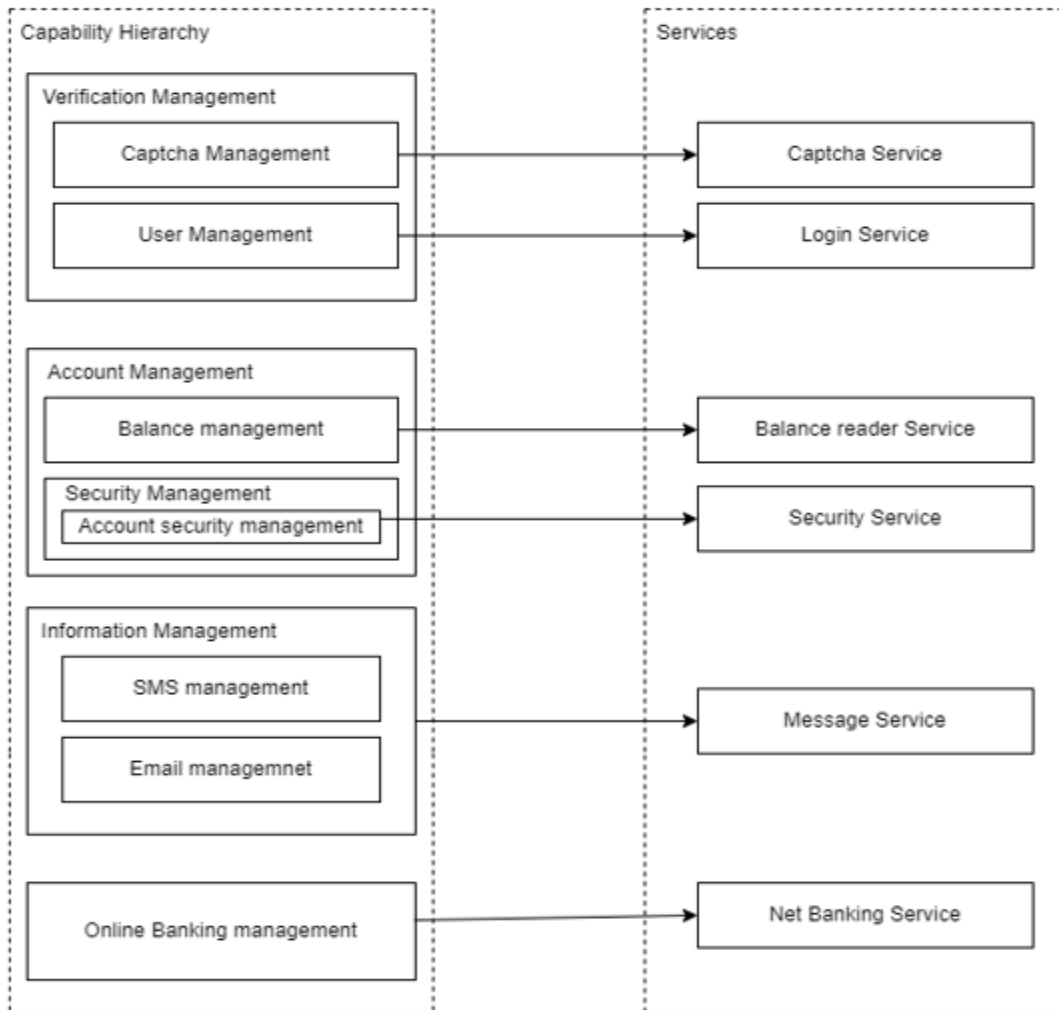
Capability Hierarchy

Verification Management

Captcha Management

User Management

Account Management

Balance management

Security Management

Account security management

Information Management

SMS management

Email managemnet

Online Banking management

Services

Captcha Service

Login Service

Balance reader Service

Security Service

Message Service

Net Banking Service